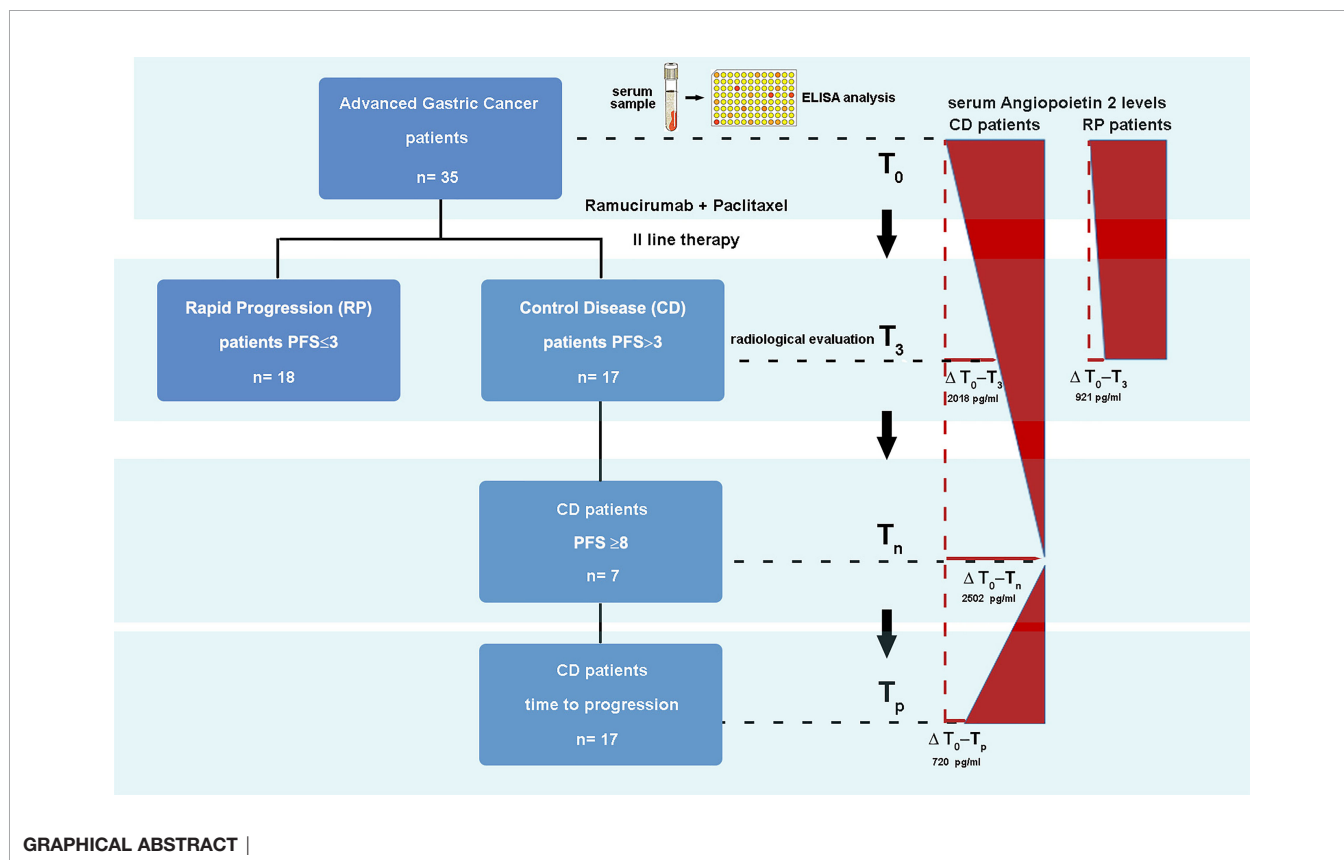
Advanced Gastric Cancer

patients

n= 35

serum sample

ELISA analysis

serum Angiopoietin 2 levels

CD patients

RP patients

$T_0$

Ramucirumab + Paclitaxel

II line therapy

Rapid Progression (RP)

patients PFS≤3

n= 18

Control Disease (CD)

patients PFS>3

n= 17

radiological evaluation $T_3$

$\Delta T_0–T_3$
2018 pg/ml

$\Delta T_0–T_3$
921 pg/ml

CD patients

PFS ≥8

n= 7

$T_n$

$\Delta T_0–T_n$
2502 pg/ml

CD patients

time to progression

n= 17

$T_p$

$\Delta T_0–T_p$
720 pg/ml

GRAPHICAL ABSTRACT |